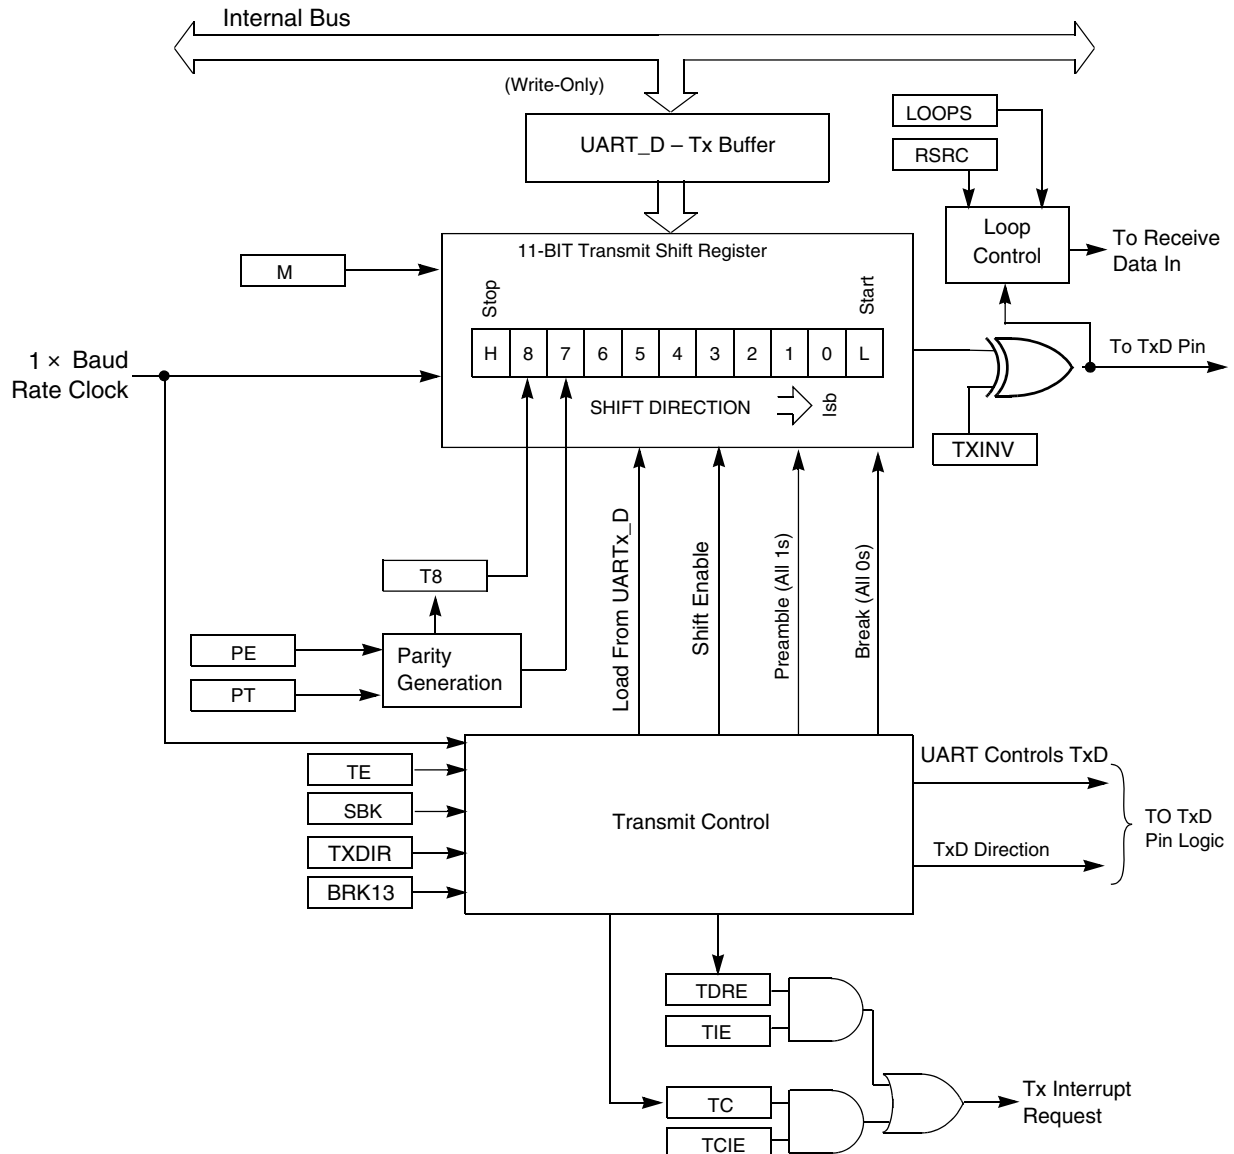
Internal Bus

(Write-Only)

UART_D – Tx Buffer

LOOPS

RSRC

Loop Control

To Receive Data In

11-BIT Transmit Shift Register

M

Stop

Start

| H | 8 | 7 | 6 | 5 | 4 | 3 | 2 | 1 | 0 | L |
|---|---|---|---|---|---|---|---|---|---|---|

To TxD Pin

1 × Baud Rate Clock

SHIFT DIRECTION

lsb

TXINV

Load From UARTx_D

Shift Enable

Preamble (All 1s)

Break (All 0s)

T8

PE

PT

Parity Generation

TE

SBK

TXDIR

BRK13

Transmit Control

UART Controls TxD

TxD Direction

TO TxD Pin Logic

TDRE

TIE

TC

TCIE

Tx Interrupt Request